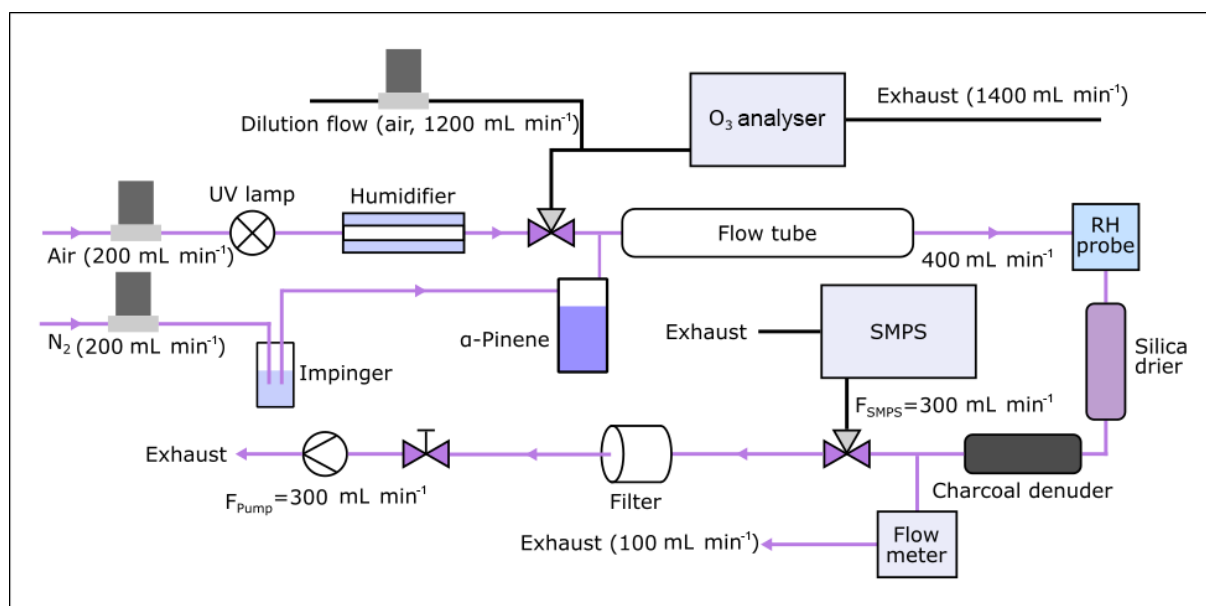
Dilution flow (air, 1200 mL min$^{-1}$)

$O_3$ analyser

Exhaust (1400 mL min$^{-1}$)

UV lamp

Humidifier

Air (200 mL min$^{-1}$)

Flow tube

RH probe

400 mL min$^{-1}$

$N_2$ (200 mL min$^{-1}$)

Impinger

α-Pinene

Exhaust

SMPS

Silica drier

$F_{SMPS}$=300 mL min$^{-1}$

Exhaust

$F_{Pump}$=300 mL min$^{-1}$

Filter

Charcoal denuder

Exhaust (100 mL min$^{-1}$)

Flow meter